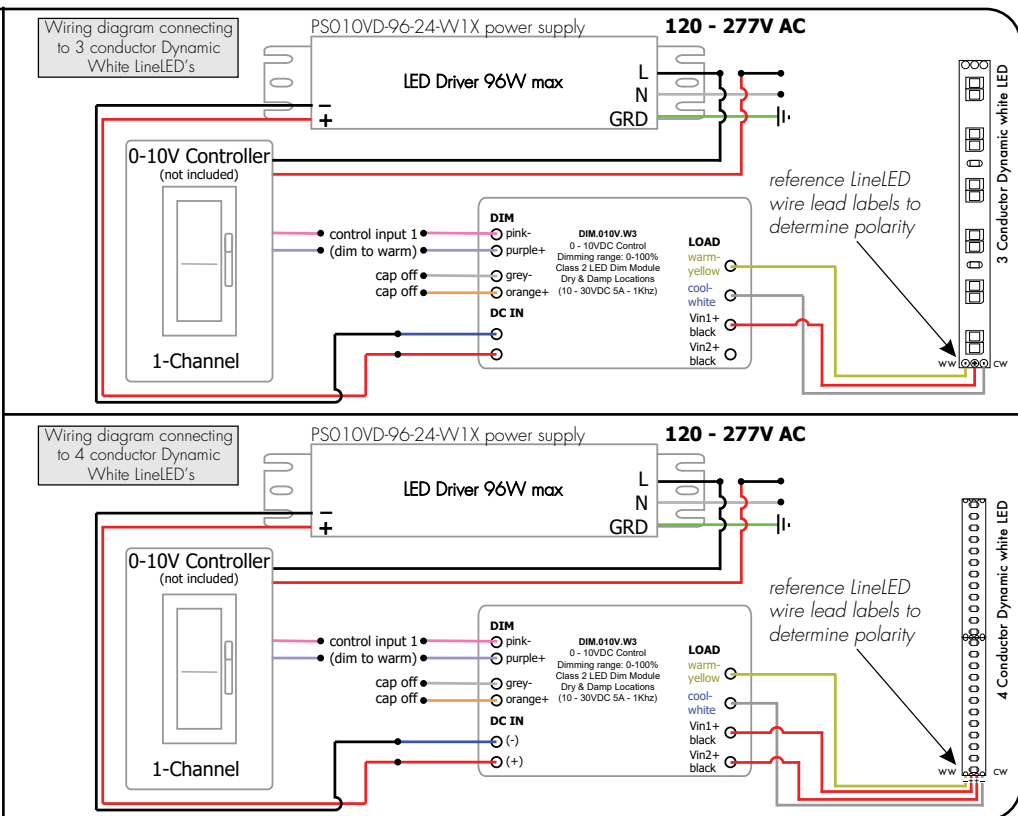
Wiring diagram connecting to 3 conductor Dynamic White LineLED's

PS010VD-96-24-W1X power supply

120 - 277V AC

LED Driver 96W max

L
N
GRD

–
+

0-10V Controller
(not included)

1-Channel

reference LineLED wire lead labels to determine polarity

3 Conductor Dynamic white LED

DIM
control input 1 pink-
(dim to warm) purple+
cap off grey-
cap off orange+
DC IN

DIM.010V.W3
0 - 10VDC Control
Dimming range: 0-100%
Class 2 LED Dim Module
Dry & Damp Locations
(10 - 30VDC 5A - 1Khz)

LOAD
warm-yellow
cool-white
Vin1+ black
Vin2+ black

ww cw

Wiring diagram connecting to 4 conductor Dynamic White LineLED's

PS010VD-96-24-W1X power supply

120 - 277V AC

LED Driver 96W max

L
N
GRD

–
+

0-10V Controller
(not included)

1-Channel

reference LineLED wire lead labels to determine polarity

4 Conductor Dynamic white LED

DIM
control input 1 pink-
(dim to warm) purple+
cap off grey-
cap off orange+
DC IN
(-)
(+)

DIM.010V.W3
0 - 10VDC Control
Dimming range: 0-100%
Class 2 LED Dim Module
Dry & Damp Locations
(10 - 30VDC 5A - 1Khz)

LOAD
warm-yellow
cool-white
Vin1+ black
Vin2+ black

ww cw